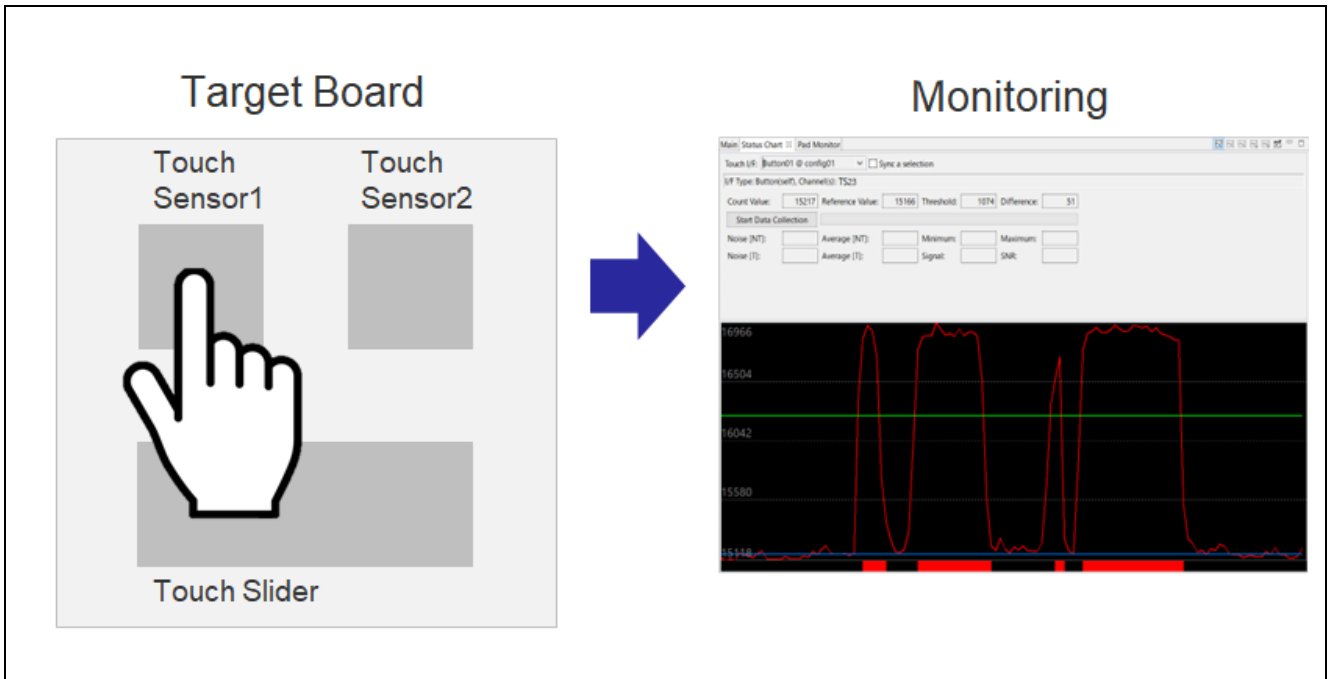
Target Board

Touch Sensor1

Touch Sensor2

Touch Slider

Monitoring

Main Status Chart Pad Monitor

Touch I/F: Button01 @ config01 Sync a selection

I/F Type: Button(self), Channel(s): TS23

Count Value: 15217 Reference Value: 15166 Threshold: 1074 Difference: 51

Start Data Collection

Noise [NT]: Average [NT]: Minimum: Maximum:

Noise [T]: Average [T]: Signal: SNR:

16966

16504

16042

15580

15118